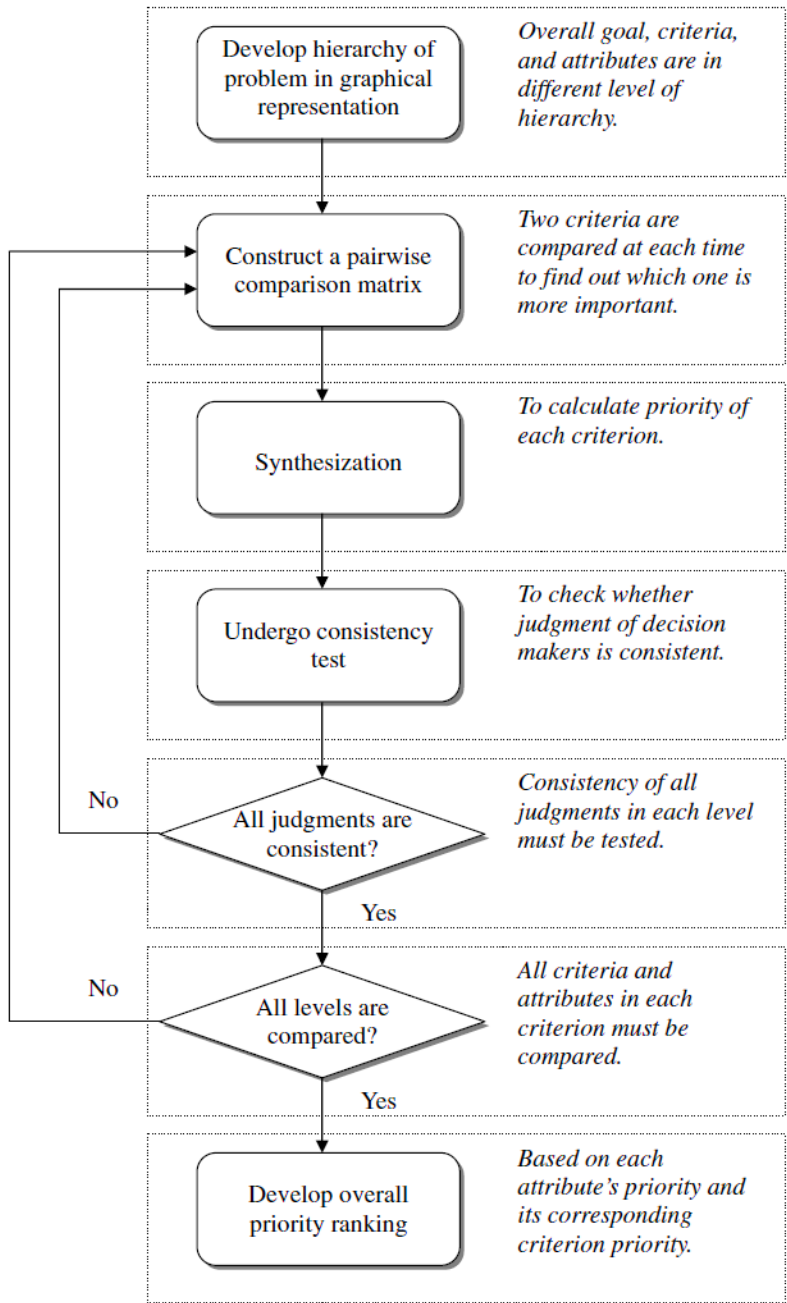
Develop hierarchy of problem in graphical representation

Overall goal, criteria, and attributes are in different level of hierarchy.

Construct a pairwise comparison matrix

Two criteria are compared at each time to find out which one is more important.

Synthesization

To calculate priority of each criterion.

Undergo consistency test

To check whether judgment of decision makers is consistent.

No

All judgments are consistent?

Consistency of all judgments in each level must be tested.

Yes

No

All levels are compared?

All criteria and attributes in each criterion must be compared.

Yes

Develop overall priority ranking

Based on each attribute's priority and its corresponding criterion priority.